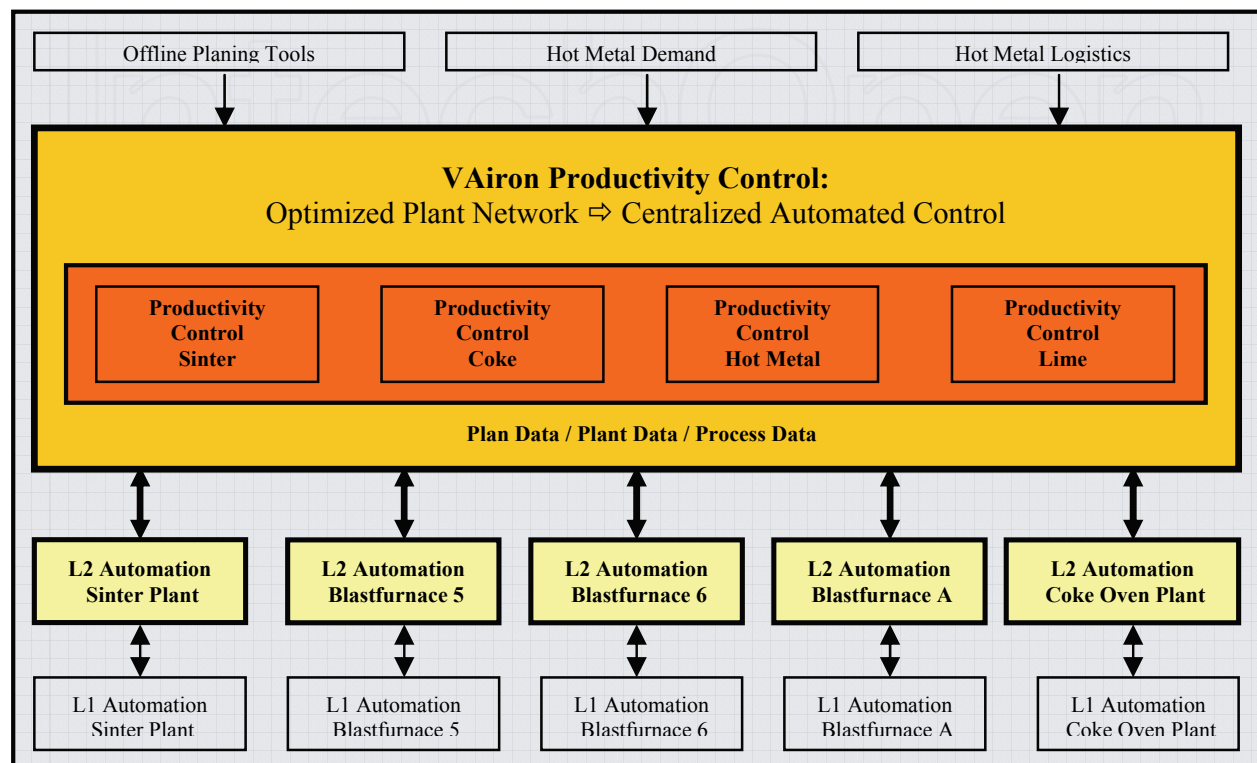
Offline Planing Tools

Hot Metal Demand

Hot Metal Logistics

**VAiron Productivity Control:**
Optimized Plant Network ⇨ Centralized Automated Control

**Productivity Control Sinter**

**Productivity Control Coke**

**Productivity Control Hot Metal**

**Productivity Control Lime**

**Plan Data / Plant Data / Process Data**

**L2 Automation Sinter Plant**

**L2 Automation Blastfurnace 5**

**L2 Automation Blastfurnace 6**

**L2 Automation Blastfurnace A**

**L2 Automation Coke Oven Plant**

L1 Automation Sinter Plant

L1 Automation Blastfurnace 5

L1 Automation Blastfurnace 6

L1 Automation Blastfurnace A

L1 Automation Coke Oven Plant